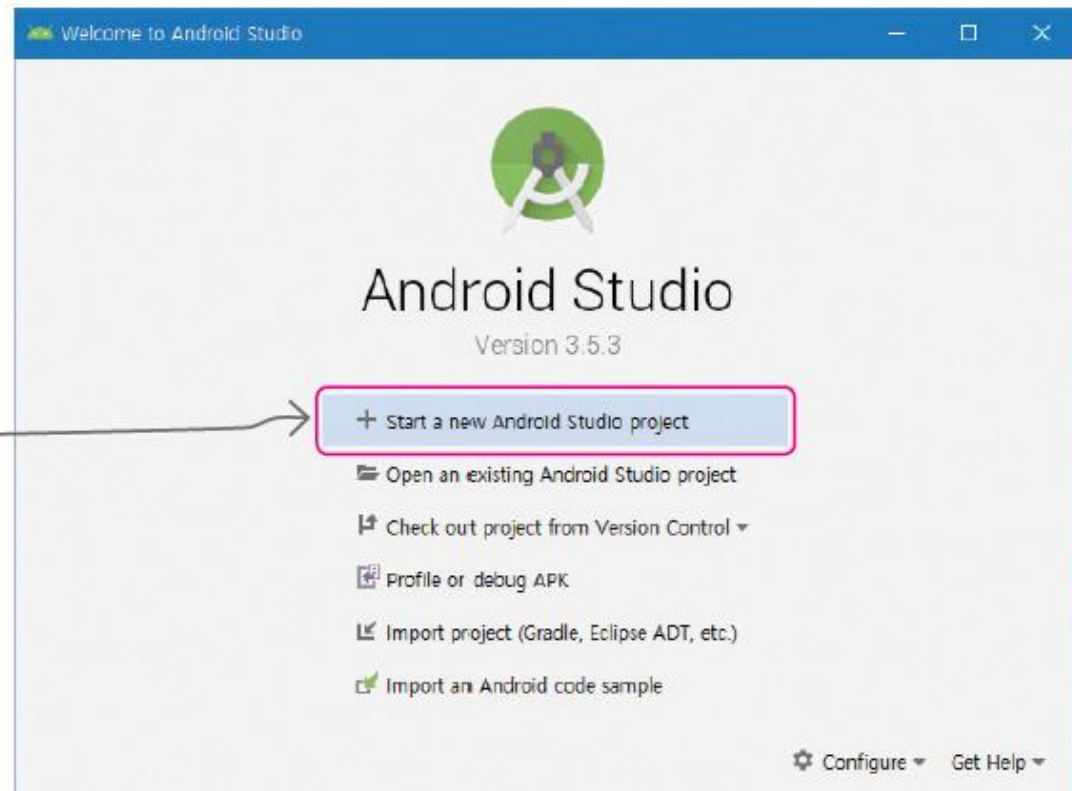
Welcome to Android Studio

Android Studio

Version 3.5.3

+ Start a new Android Studio project

Open an existing Android Studio project

Check out project from Version Control

Profile or debug APK

Import project (Gradle, Eclipse ADT, etc.)

Import an Android code sample

Configure

Get Help